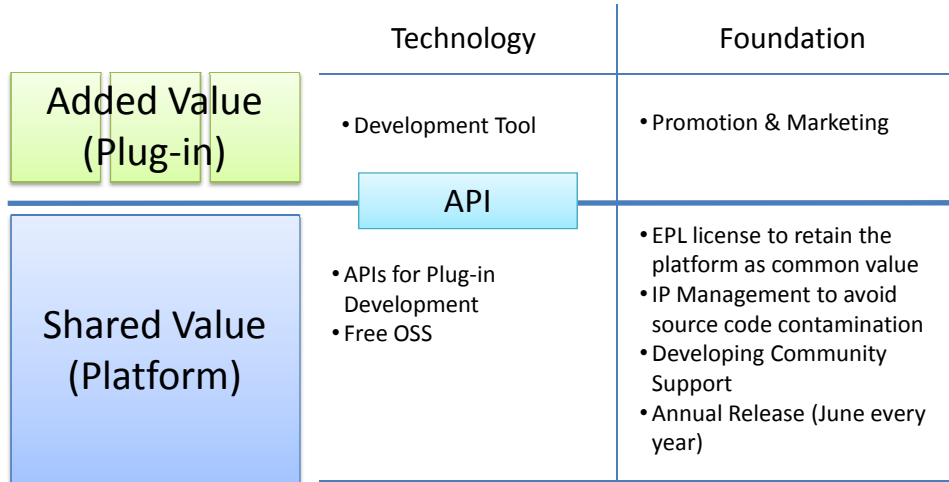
Technology

Foundation

Added Value (Plug-in)

• Development Tool

• Promotion & Marketing

API

Shared Value (Platform)

• APIs for Plug-in Development
• Free OSS

• EPL license to retain the platform as common value
• IP Management to avoid source code contamination
• Developing Community Support
• Annual Release (June every year)